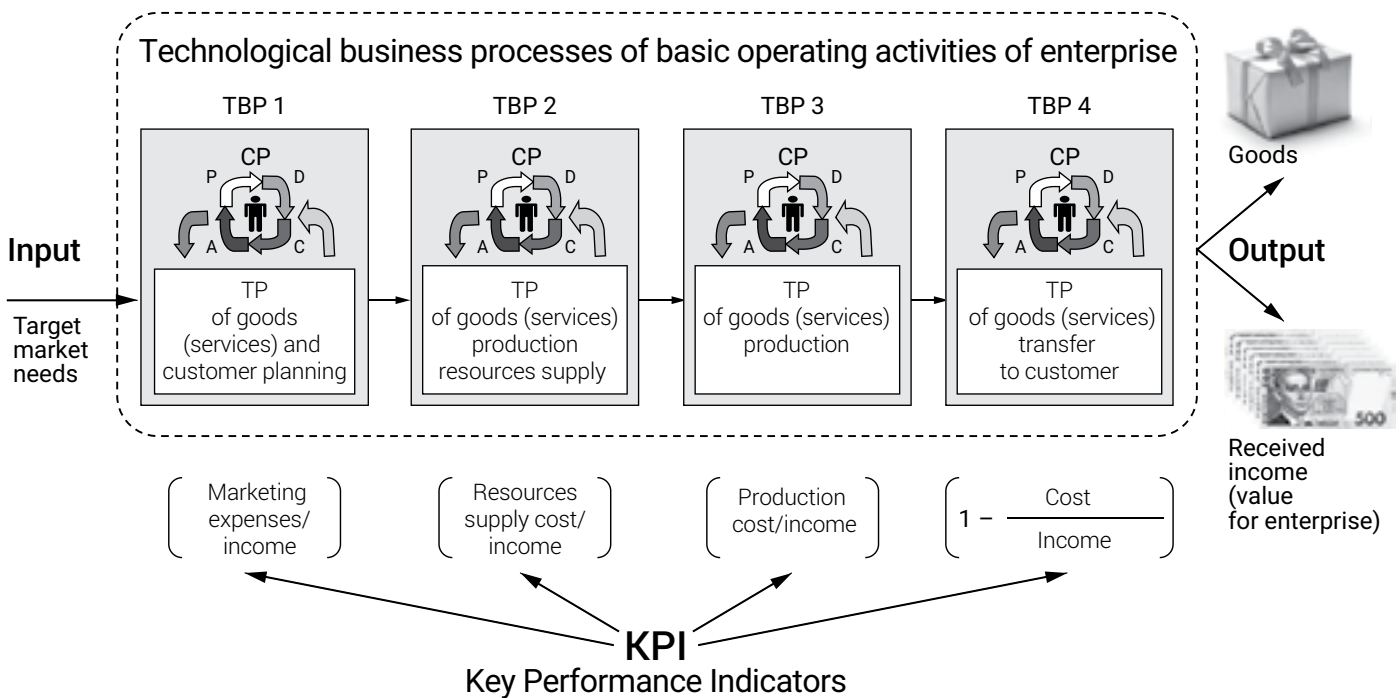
Technological business processes of basic operating activities of enterprise

TBP 1
CP
P D
A C
TP of goods (services) and customer planning

TBP 2
CP
P D
A C
TP of goods (services) production resources supply

TBP 3
CP
P D
A C
TP of goods (services) production

TBP 4
CP
P D
A C
TP of goods (services) transfer to customer

Input
Target market needs

Output
Goods
500
Received income (value for enterprise)

Marketing expenses/ income

Resources supply cost/ income

Production cost/income

$1 - \frac{\text{Cost}}{\text{Income}}$

KPI
Key Performance Indicators